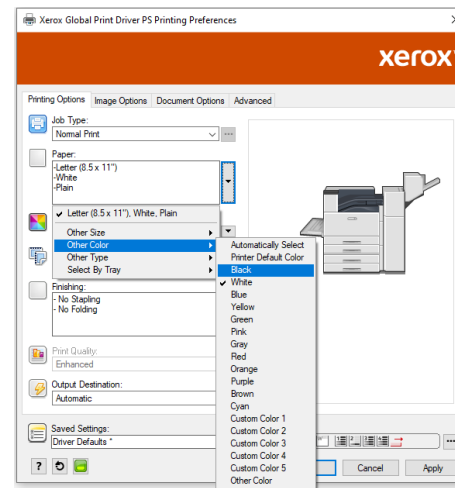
Xerox Global Print Driver PS Printing Preferences

xerox

Printing Options | Image Options | Document Options | Advanced

Job Type:
Normal Print

Paper:
-Letter (8.5 x 11")
-White
-Plain

✔ Letter (8.5 x 11"), White, Plain

Other Size
Other Color
Other Type
Select By Tray

Automatically Select
Printer Default Color
Black
✔ White
Blue
Yellow
Green
Pink
Gray
Red
Orange
Purple
Brown
Cyan
Custom Color 1
Custom Color 2
Custom Color 3
Custom Color 4
Custom Color 5
Other Color

Finishing:
- No Stapling
- No Folding

Print Quality:
Enhanced

Output Destination:
Automatic

Saved Settings:
Driver Defaults *

Cancel
Apply